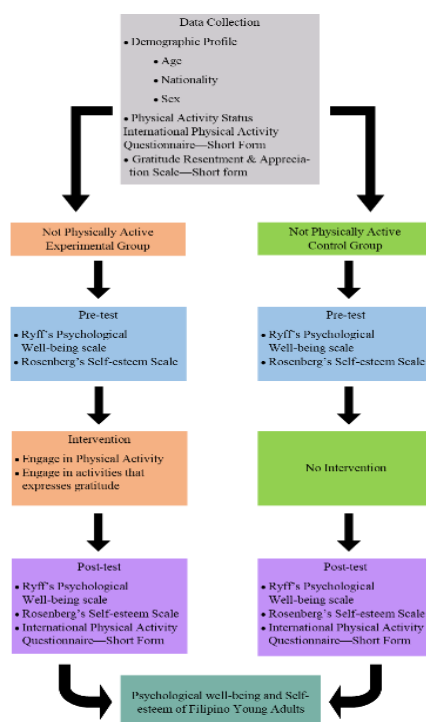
Data Collection

• Demographic Profile
• Age
• Nationality
• Sex
• Physical Activity Status International Physical Activity Questionnaire—Short Form
• Gratitude Resentment & Appreciation Scale—Short form

Not Physically Active Experimental Group

Not Physically Active Control Group

Pre-test
• Ryff's Psychological Well-being scale
• Rosenberg's Self-esteem Scale

Pre-test
• Ryff's Psychological Well-being scale
• Rosenberg's Self-esteem Scale

Intervention
• Engage in Physical Activity
• Engage in activities that expresses gratitude

No Intervention

Post-test
• Ryff's Psychological Well-being scale
• Rosenberg's Self-esteem Scale
• International Physical Activity Questionnaire—Short Form

Post-test
• Ryff's Psychological Well-being scale
• Rosenberg's Self-esteem Scale
• International Physical Activity Questionnaire—Short Form

Psychological well-being and Self-esteem of Filipino Young Adults